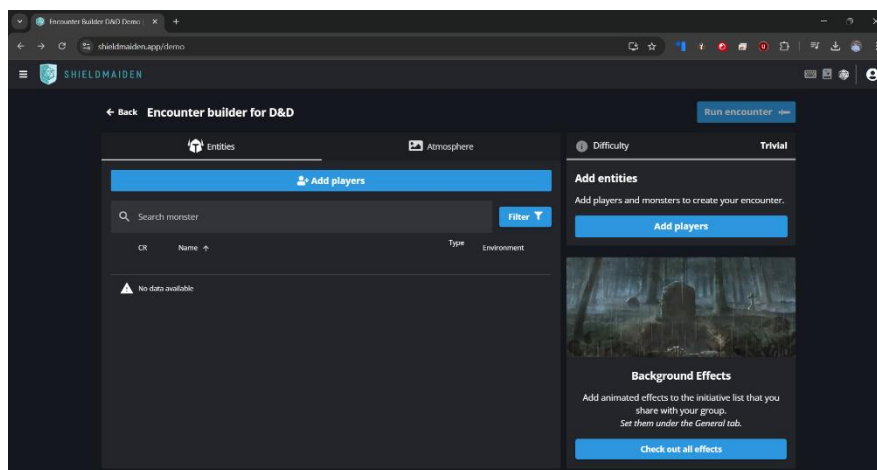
Encounter Builder D&D Demo | ×
+
shieldmaiden.app/demo
SHIELDMAIDEN
← Back Encounter builder for D&D
Run encounter
Entities
Atmosphere
Add players
Search monster
Filter
CR
Name ↑
Type
Environment
No data available
Difficulty
Trivial
Add entities
Add players and monsters to create your encounter.
Add players
Background Effects
Add animated effects to the initiative list that you share with your group.
*Set them under the General tab.*
Check out all effects